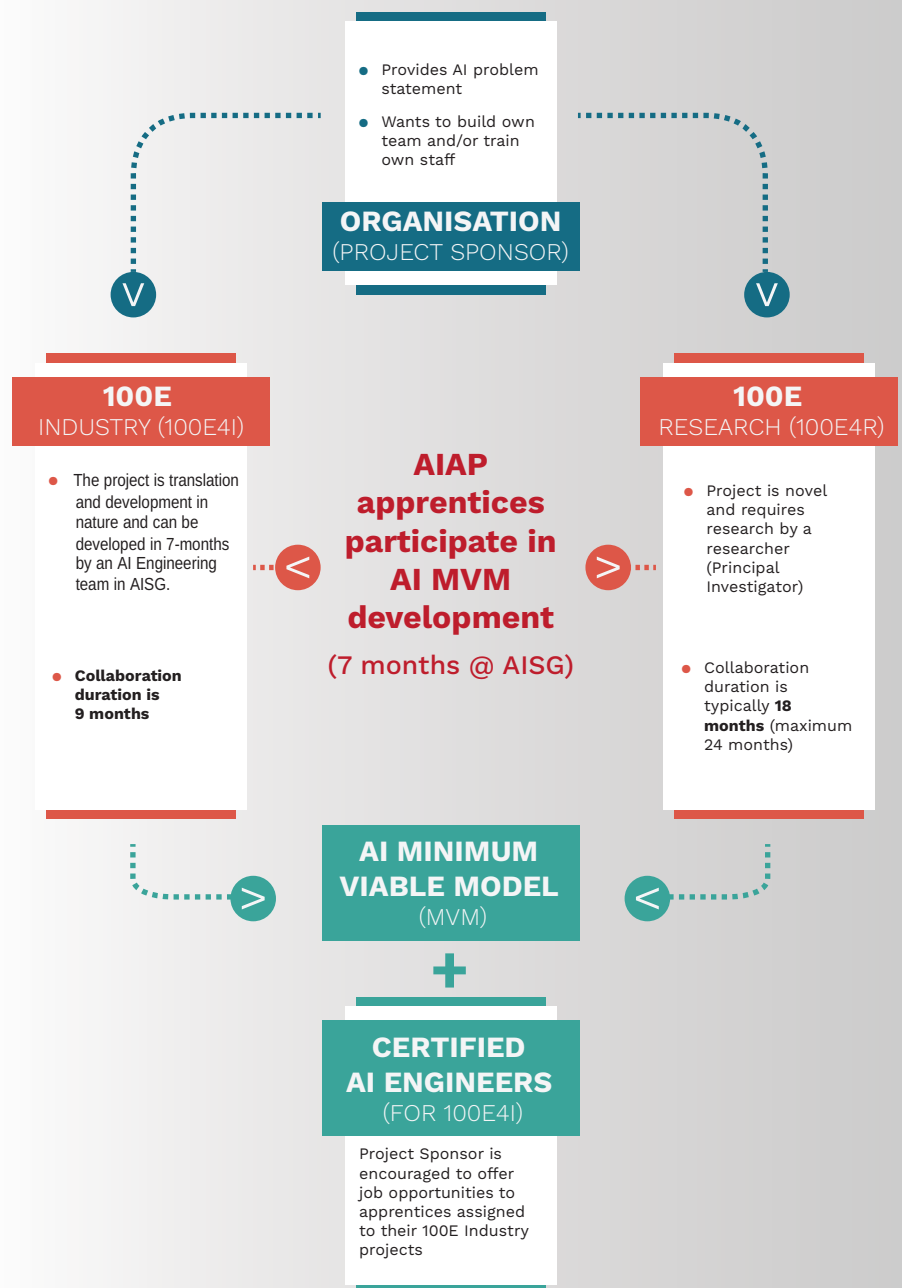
- Provides AI problem statement
- Wants to build own team and/or train own staff

ORGANISATION
(PROJECT SPONSOR)

100E
INDUSTRY (100E4I)

- The project is translation and development in nature and can be developed in 7-months by an AI Engineering team in AISG.

- **Collaboration duration is 9 months**

AIAP apprentices participate in AI MVM development

(7 months @ AISG)

100E
RESEARCH (100E4R)

- Project is novel and requires research by a researcher (Principal Investigator)

- Collaboration duration is typically **18 months** (maximum 24 months)

AI MINIMUM VIABLE MODEL
(MVM)

+

CERTIFIED AI ENGINEERS
(FOR 100E4I)

Project Sponsor is encouraged to offer job opportunities to apprentices assigned to their 100E Industry projects